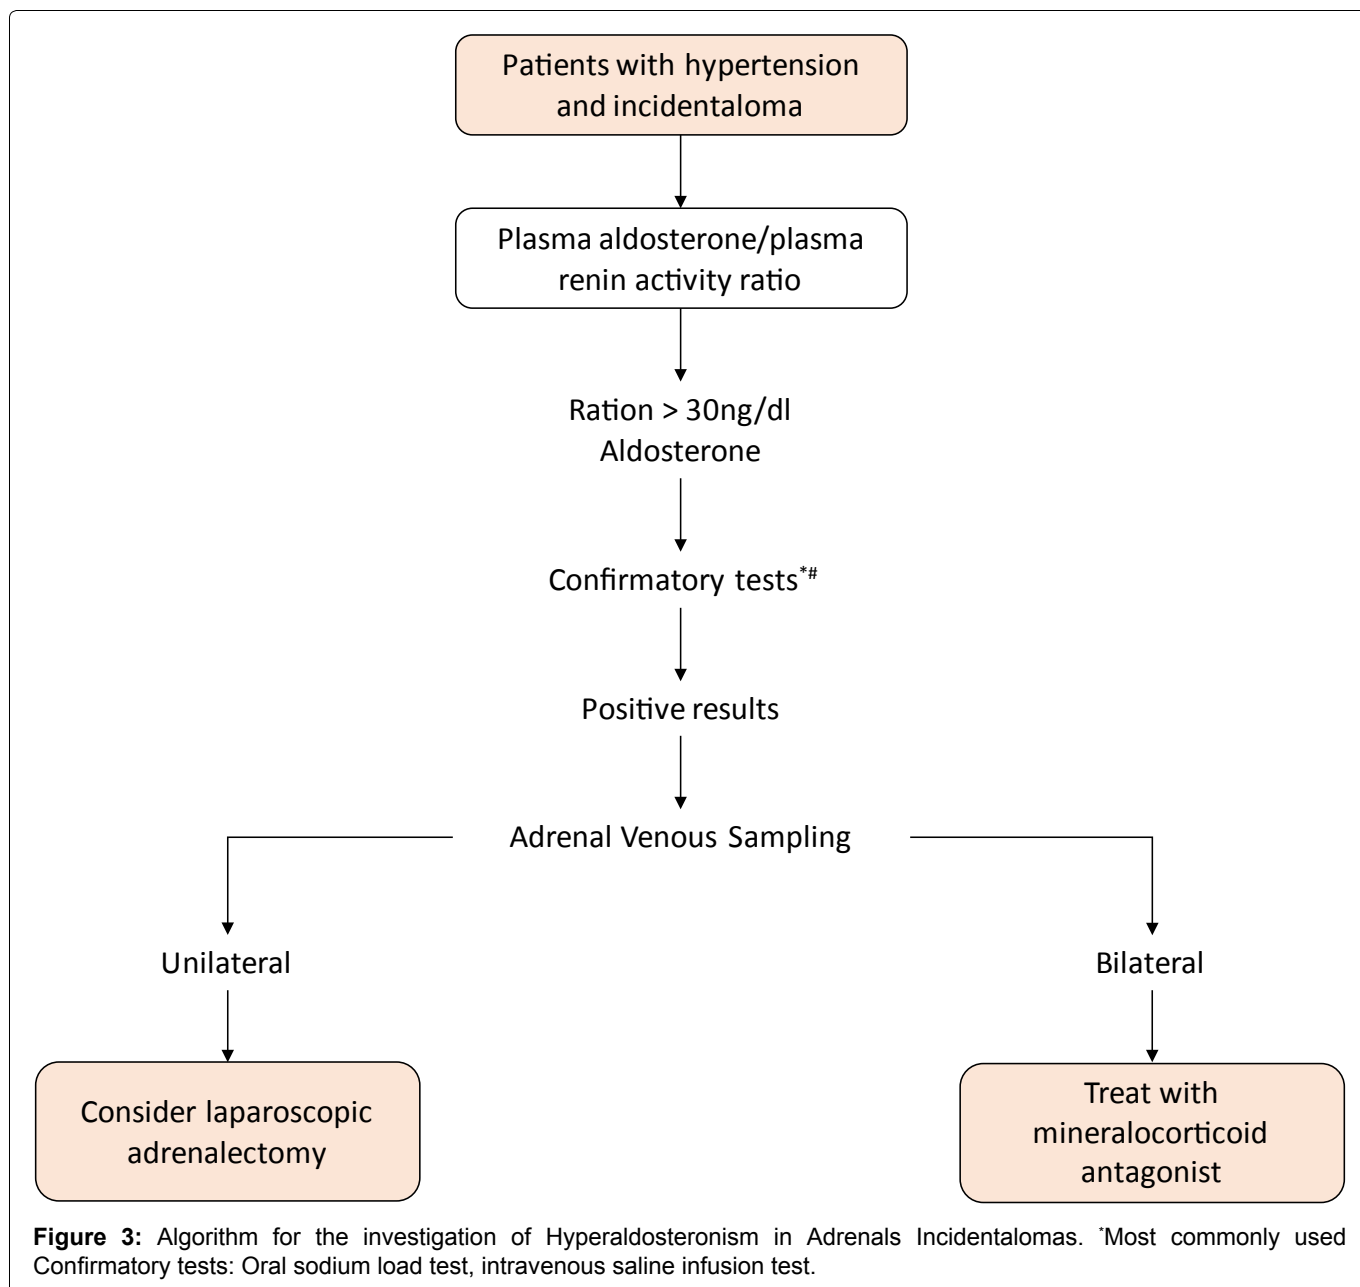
Patients with hypertension and incidentaloma

Plasma aldosterone/plasma renin activity ratio

Ration > 30ng/dl Aldosterone

Confirmatory tests$^{*\#}$

Positive results

Adrenal Venous Sampling

Unilateral

Bilateral

Consider laparoscopic adrenalectomy

Treat with mineralocorticoid antagonist

**Figure 3:** Algorithm for the investigation of Hyperaldosteronism in Adrenals Incidentalomas. $^{*}$Most commonly used Confirmatory tests: Oral sodium load test, intravenous saline infusion test.